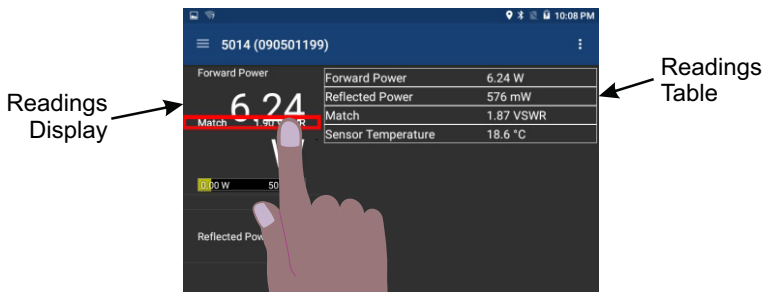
10:08 PM

5014 (090501199)

Forward Power

6.24

W

Match 1.90 V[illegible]R

0.00 W 50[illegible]

Reflected Pow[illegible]

| Forward Power | 6.24 W |
|---|---|
| Reflected Power | 576 mW |
| Match | 1.87 VSWR |
| Sensor Temperature | 18.6 °C |

Readings Display

Readings Table